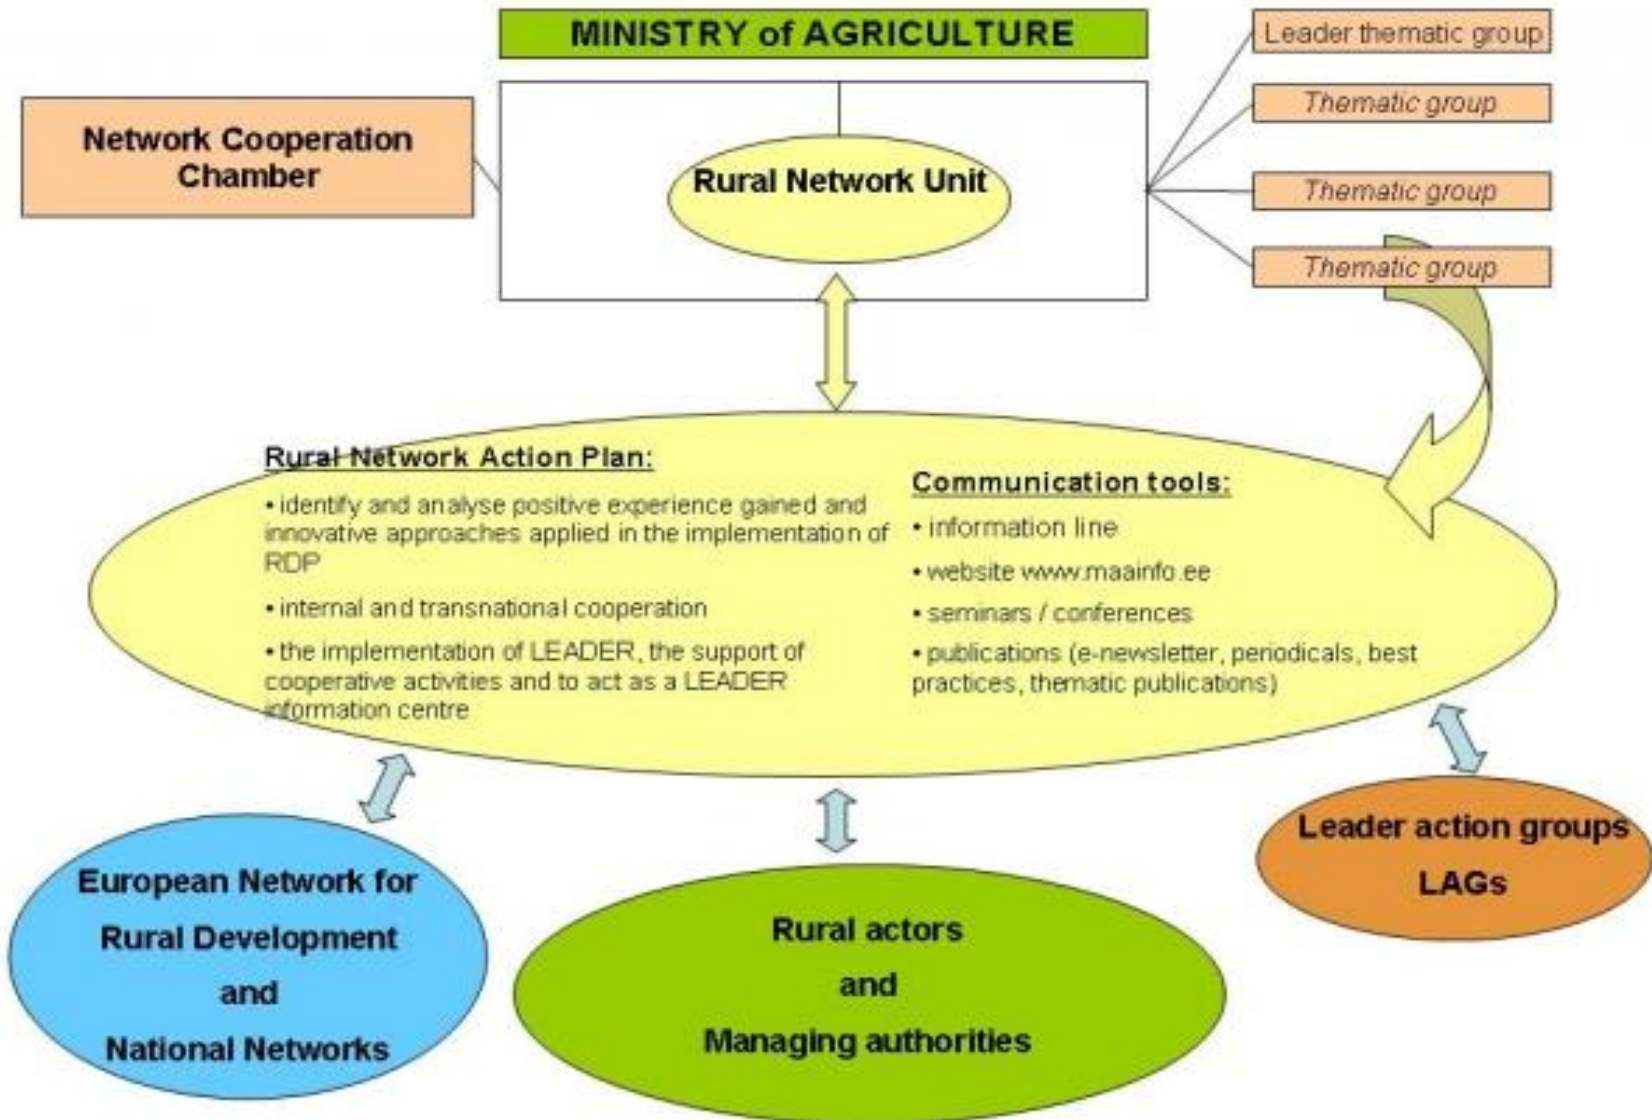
MINISTRY of AGRICULTURE

Network Cooperation Chamber

Rural Network Unit

Leader thematic group

Thematic group

Thematic group

Thematic group

Rural Network Action Plan:

• identify and analyse positive experience gained and innovative approaches applied in the implementation of RDP

• internal and transnational cooperation

• the implementation of LEADER, the support of cooperative activities and to act as a LEADER information centre

Communication tools:

• information line

• website www.maainfo.ee

• seminars / conferences

• publications (e-newsletter, periodicals, best practices, thematic publications)

European Network for Rural Development and National Networks

Rural actors and Managing authorities

Leader action groups LAGs